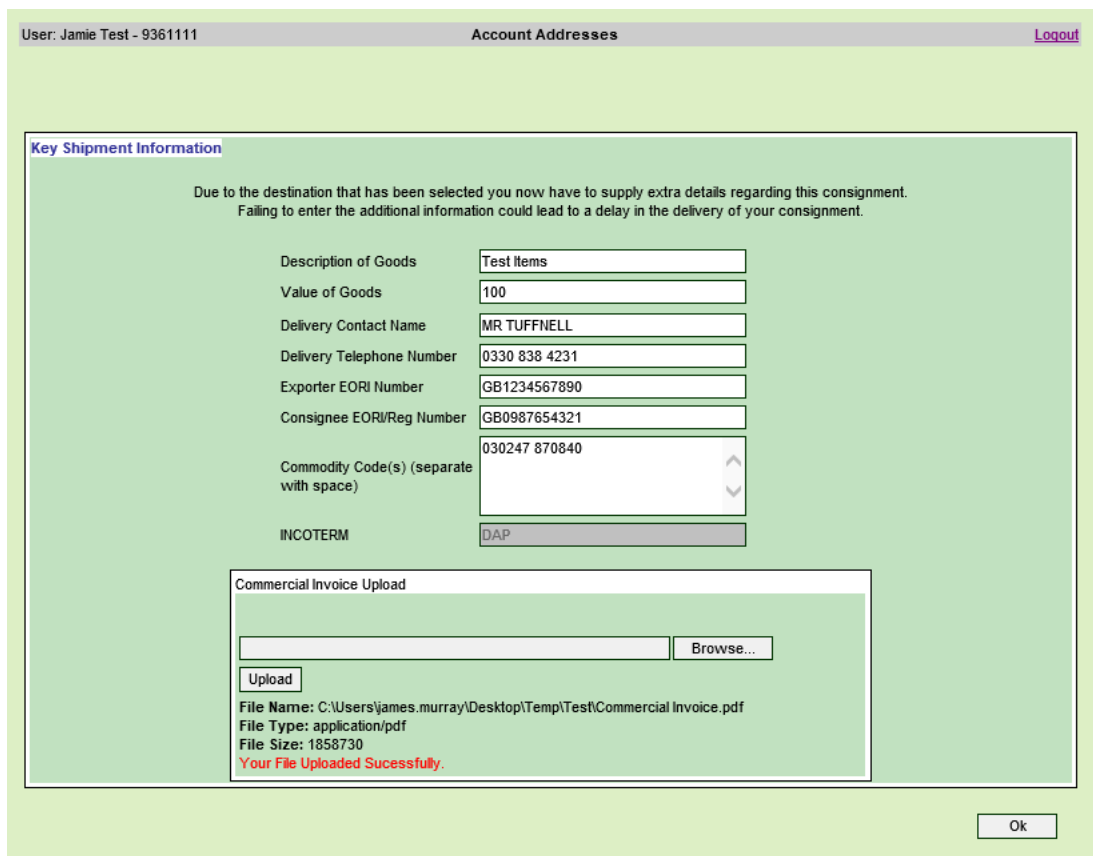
User: Jamie Test - 9361111
Account Addresses
Logout

Key Shipment Information

Due to the destination that has been selected you now have to supply extra details regarding this consignment. Failing to enter the additional information could lead to a delay in the delivery of your consignment.

Description of Goods
Test Items
Value of Goods
100
Delivery Contact Name
MR TUFFNELL
Delivery Telephone Number
0330 838 4231
Exporter EORI Number
GB1234567890
Consignee EORI/Reg Number
GB0987654321
Commodity Code(s) (separate with space)
030247 870840
INCOTERM
DAP

Commercial Invoice Upload

Browse...
Upload
File Name: C:\Users\james.murray\Desktop\Temp\Test\Commercial Invoice.pdf
File Type: application/pdf
File Size: 1858730
Your File Uploaded Sucessfully.

Ok